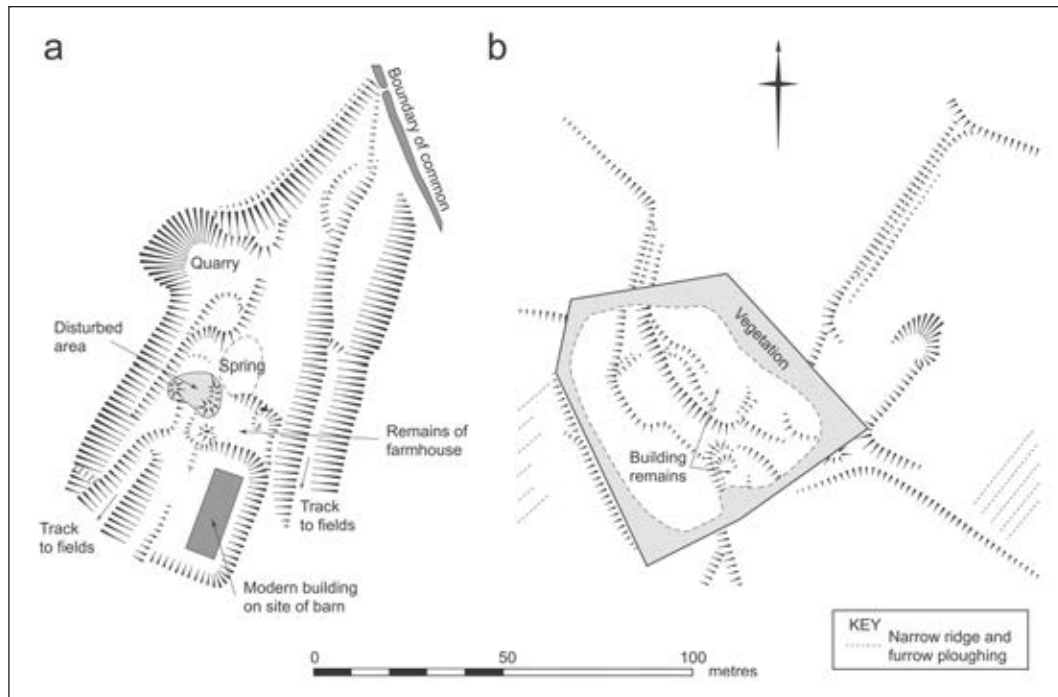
a

b

Boundary of common

Quarry

Disturbed area

Spring

Remains of farmhouse

Track to fields

Track to fields

Modern building on site of barn

Vegetation

Building remains

KEY
Narrow ridge and furrow ploughing

0 50 100 metres